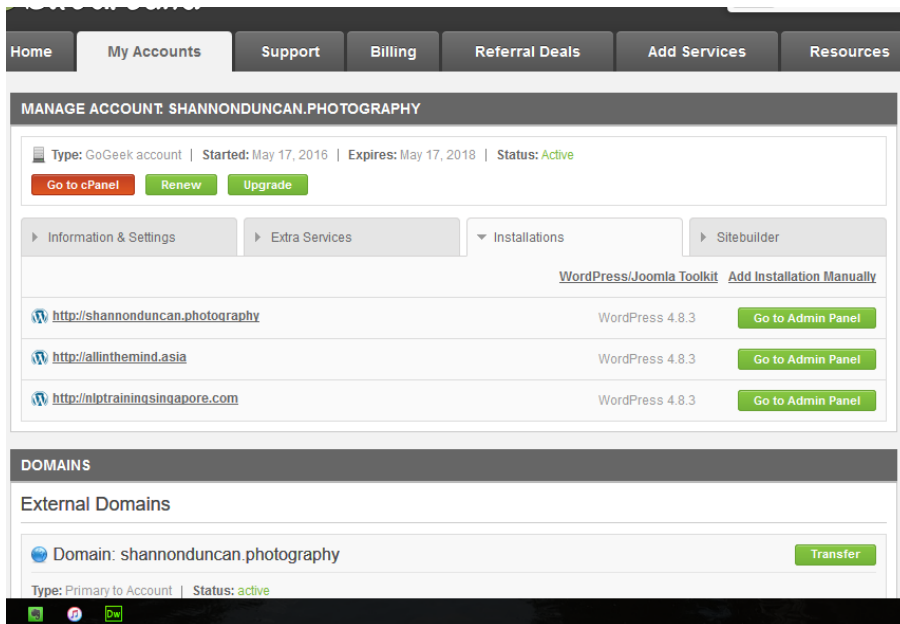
Home | My Accounts | Support | Billing | Referral Deals | Add Services | Resources

MANAGE ACCOUNT: SHANNONDUNCAN.PHOTOGRAPHY

Type: GoGeek account | Started: May 17, 2016 | Expires: May 17, 2018 | Status: Active

Go to cPanel | Renew | Upgrade

Information & Settings | Extra Services | Installations | Sitebuilder

WordPress/Joomla Toolkit | Add Installation Manually

http://shannonduncan.photography WordPress 4.8.3 Go to Admin Panel

http://allinthemind.asia WordPress 4.8.3 Go to Admin Panel

http://nlptrainingsingapore.com WordPress 4.8.3 Go to Admin Panel

DOMAINS

External Domains

Domain: shannonduncan.photography

Transfer

Type: Primary to Account | Status: active

Dw